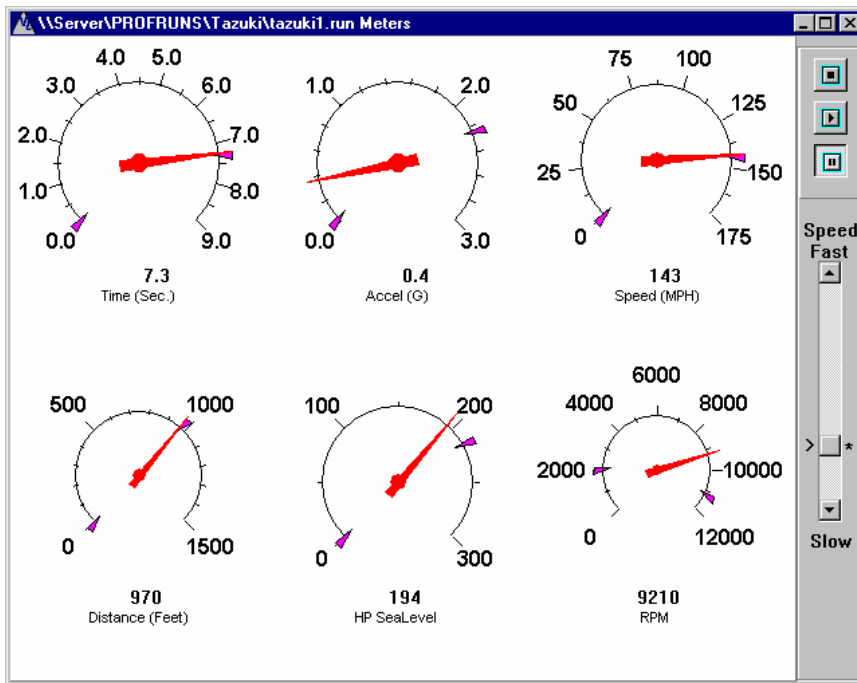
\\Server\PROFRUNS\Tazuki\tazuki1.run Meters

4.0 5.0
3.0 6.0
2.0 7.0
1.0 8.0
0.0 9.0
7.3
Time (Sec.)

1.0 2.0
0.0 3.0
0.4
Accel (G)

75 100
50 125
25 150
0 175
143
Speed (MPH)

500 1000
0 1500
970
Distance (Feet)

100 200
0 300
194
HP SeaLevel

6000
4000 8000
2000 10000
0 12000
9210
RPM

Speed
Fast
>
*
Slow